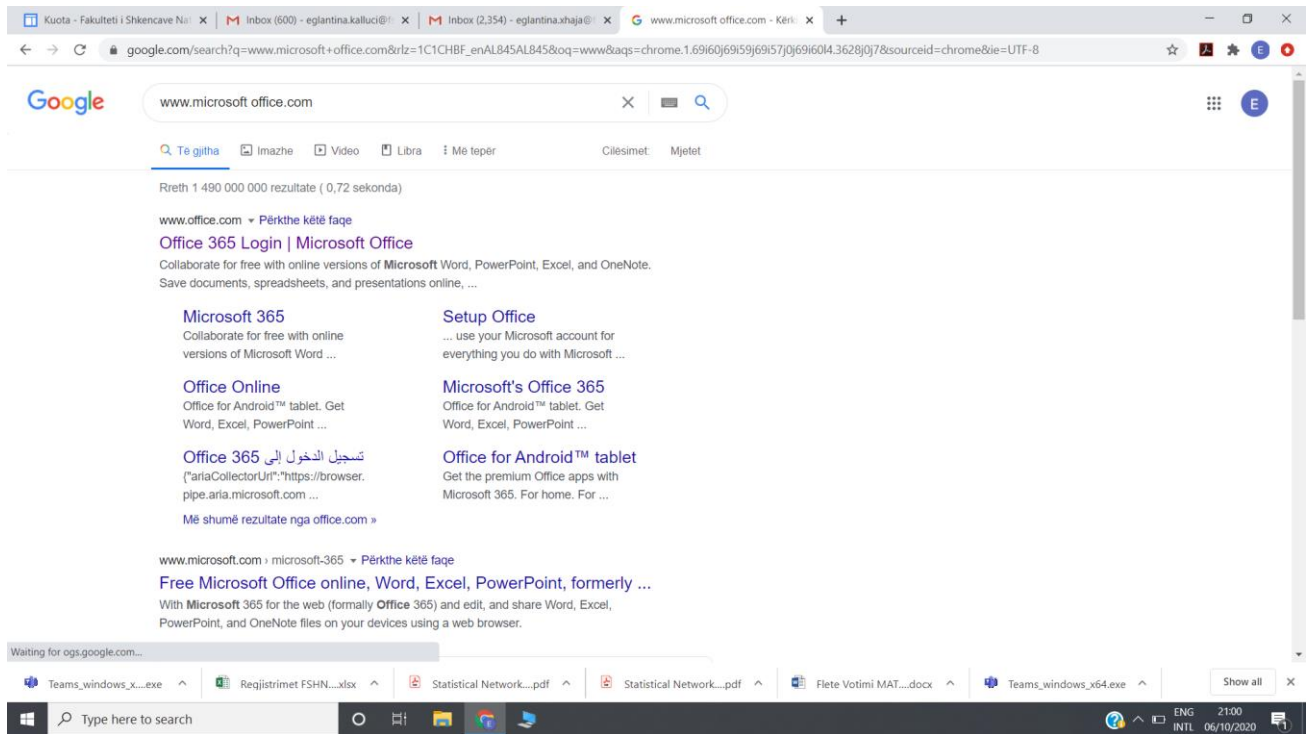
Kuota - Fakulteti i Shkencave Na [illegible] × | M Inbox (600) - eglantina.kalluci@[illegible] × | M Inbox (2,354) - eglantina.xhaja@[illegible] × | G www.microsoft office.com - Kërk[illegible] × | +

google.com/search?q=www.microsoft+office.com&rlz=1C1CHBF_enAL845AL845&oq=www&aqs=chrome.1.69i60j69i59j69i57j0j69i60l4.3628j0j7&sourceid=chrome&ie=UTF-8

Google

www.microsoft office.com

Të gjitha Imazhe Video Libra Më tepër Cilësimet Mjetet

Rreth 1 490 000 000 rezultate ( 0,72 sekonda)

www.office.com ▾ Përkthe këtë faqe

Office 365 Login | Microsoft Office

Collaborate for free with online versions of **Microsoft** Word, PowerPoint, Excel, and OneNote. Save documents, spreadsheets, and presentations online, ...

Microsoft 365
Collaborate for free with online versions of Microsoft Word ...

Setup Office
... use your Microsoft account for everything you do with Microsoft ...

Office Online
Office for Android™ tablet. Get Word, Excel, PowerPoint ...

Microsoft's Office 365
Office for Android™ tablet. Get Word, Excel, PowerPoint ...

تسجيل الدخول إلى Office 365
{"ariaCollectorUrl":"https://browser.pipe.aria.microsoft.com ...

Office for Android™ tablet
Get the premium Office apps with Microsoft 365. For home. For ...

Më shumë rezultate nga office.com »

www.microsoft.com › microsoft-365 ▾ Përkthe këtë faqe

Free Microsoft Office online, Word, Excel, PowerPoint, formerly ...

With **Microsoft** 365 for the web (formally **Office** 365) and edit, and share Word, Excel, PowerPoint, and OneNote files on your devices using a web browser.

Waiting for ogs.google.com...

Teams_windows_x....exe ^ | Regjistrimet FSHN....xlsx ^ | Statistical Network....pdf ^ | Statistical Network....pdf ^ | Flete Votimi MAT....docx ^ | Teams_windows_x64.exe ^ | Show all ×

Type here to search

ENG INTL 21:00 06/10/2020